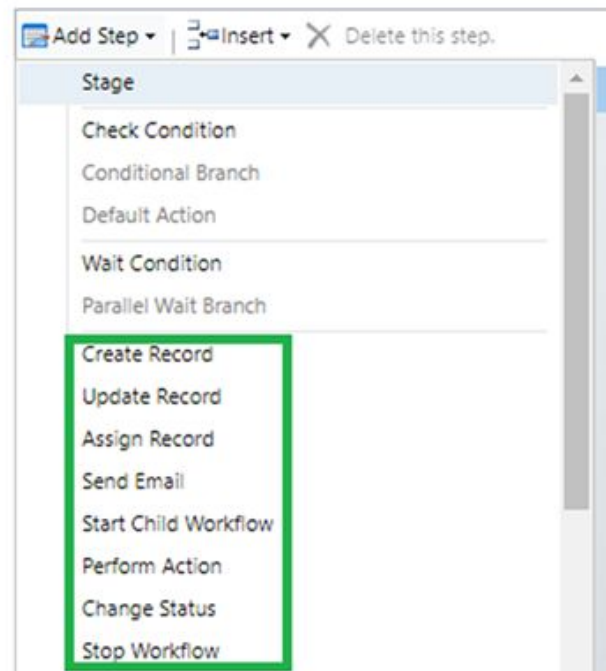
Add Step ▾ | Insert ▾ Delete this step.

Stage

Check Condition
Conditional Branch
Default Action

Wait Condition
Parallel Wait Branch

Create Record
Update Record
Assign Record
Send Email
Start Child Workflow
Perform Action
Change Status
Stop Workflow